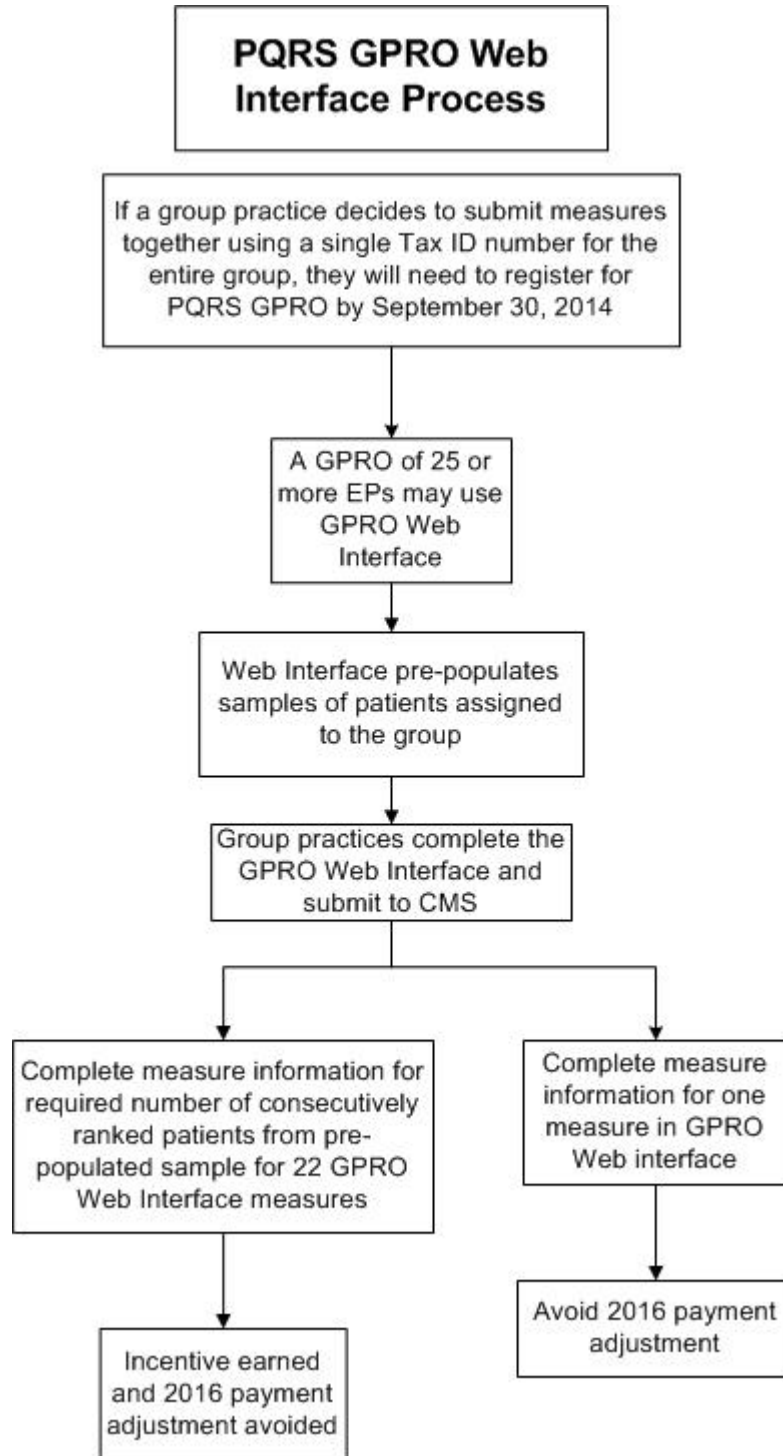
PQRS GPRO Web Interface Process

If a group practice decides to submit measures together using a single Tax ID number for the entire group, they will need to register for PQRS GPRO by September 30, 2014

A GPRO of 25 or more EPs may use GPRO Web Interface

Web Interface pre-populates samples of patients assigned to the group

Group practices complete the GPRO Web Interface and submit to CMS

Complete measure information for required number of consecutively ranked patients from pre-populated sample for 22 GPRO Web Interface measures

Incentive earned and 2016 payment adjustment avoided

Complete measure information for one measure in GPRO Web interface

Avoid 2016 payment adjustment